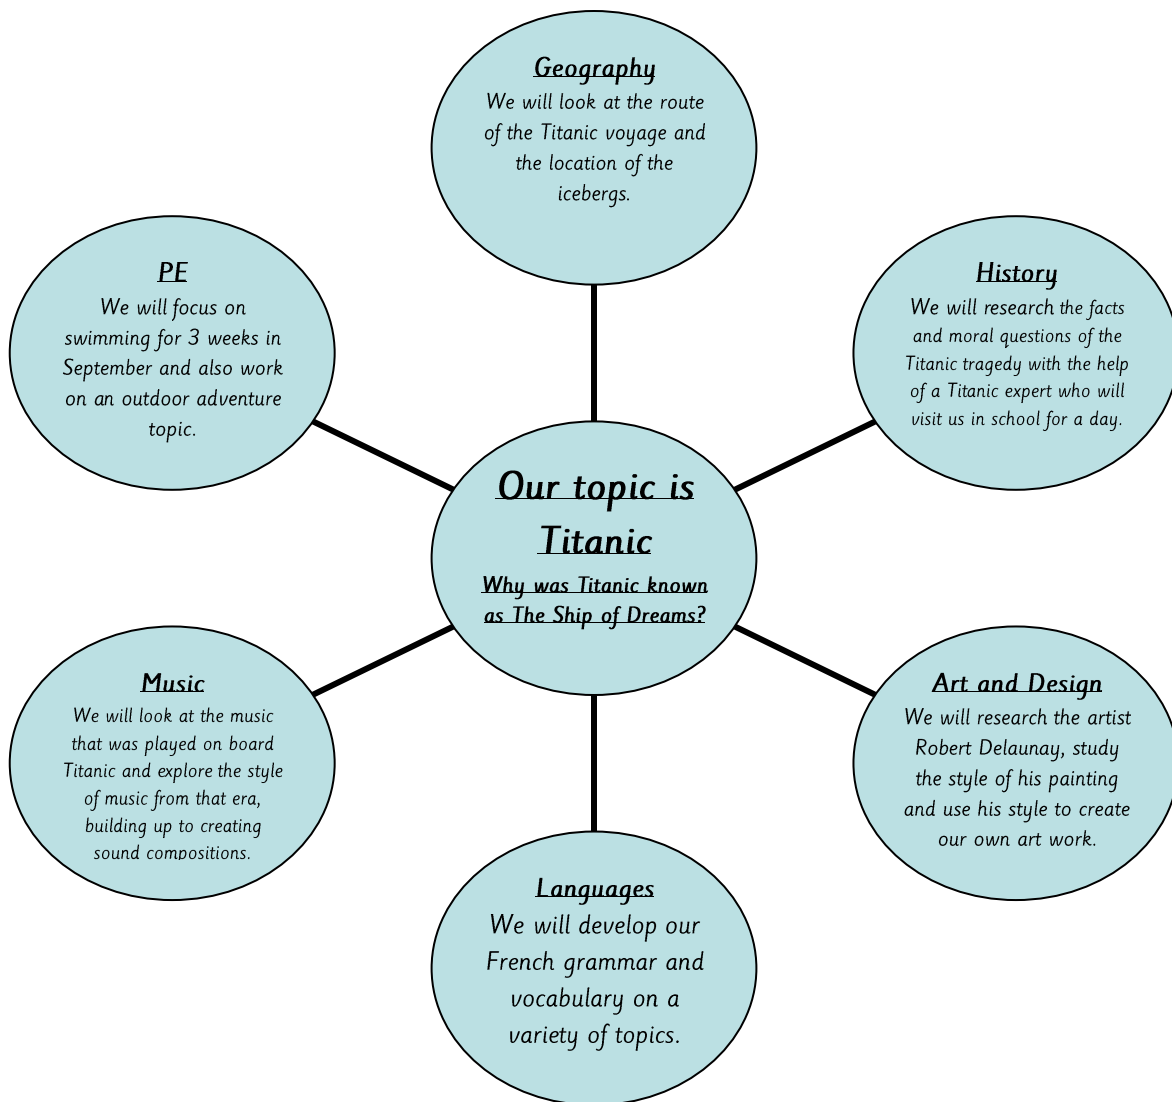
Geography
We will look at the route of the Titanic voyage and the location of the icebergs.

PE
We will focus on swimming for 3 weeks in September and also work on an outdoor adventure topic.

History
We will research the facts and moral questions of the Titanic tragedy with the help of a Titanic expert who will visit us in school for a day.

Our topic is Titanic
Why was Titanic known as The Ship of Dreams?

Music
We will look at the music that was played on board Titanic and explore the style of music from that era, building up to creating sound compositions.

Art and Design
We will research the artist Robert Delaunay, study the style of his painting and use his style to create our own art work.

Languages
We will develop our French grammar and vocabulary on a variety of topics.